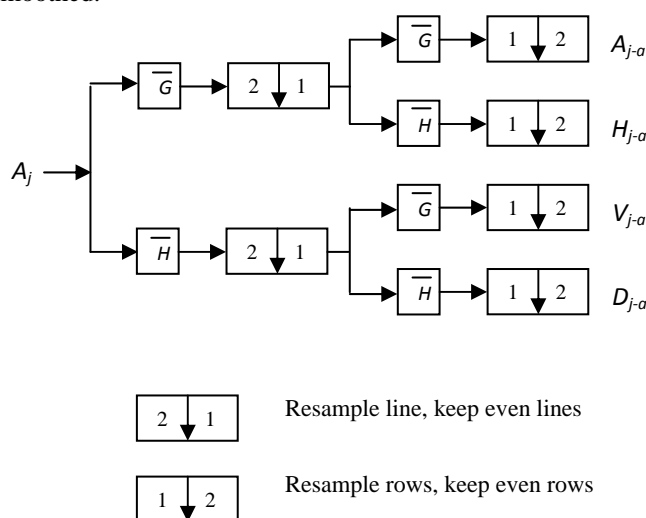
smoothed.

$A_j$

$\overline{G}$

2 ↓ 1

$\overline{G}$

1 ↓ 2

$A_{j-a}$

$\overline{H}$

1 ↓ 2

$H_{j-a}$

$\overline{H}$

2 ↓ 1

$\overline{G}$

1 ↓ 2

$V_{j-a}$

$\overline{H}$

1 ↓ 2

$D_{j-a}$

2 ↓ 1 Resample line, keep even lines

1 ↓ 2 Resample rows, keep even rows